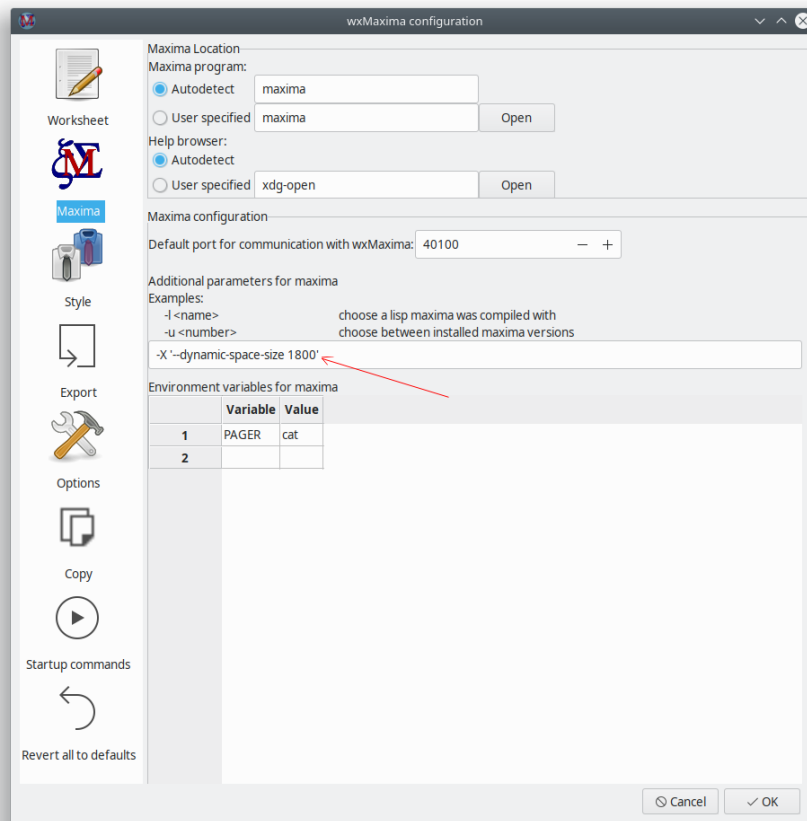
wxMaxima configuration

Worksheet

Maxima

Style

Export

Options

Copy

Startup commands

Revert all to defaults

Maxima Location
Maxima program:
Autodetect maxima
User specified maxima Open
Help browser:
Autodetect
User specified xdg-open Open

Maxima configuration
Default port for communication with wxMaxima: 40100 − +

Additional parameters for maxima
Examples:
-l <name> choose a lisp maxima was compiled with
-u <number> choose between installed maxima versions
-X '--dynamic-space-size 1800'

Environment variables for maxima

| | Variable | Value |
|---|---|---|
| 1 | PAGER | cat |
| 2 | | |

Cancel OK